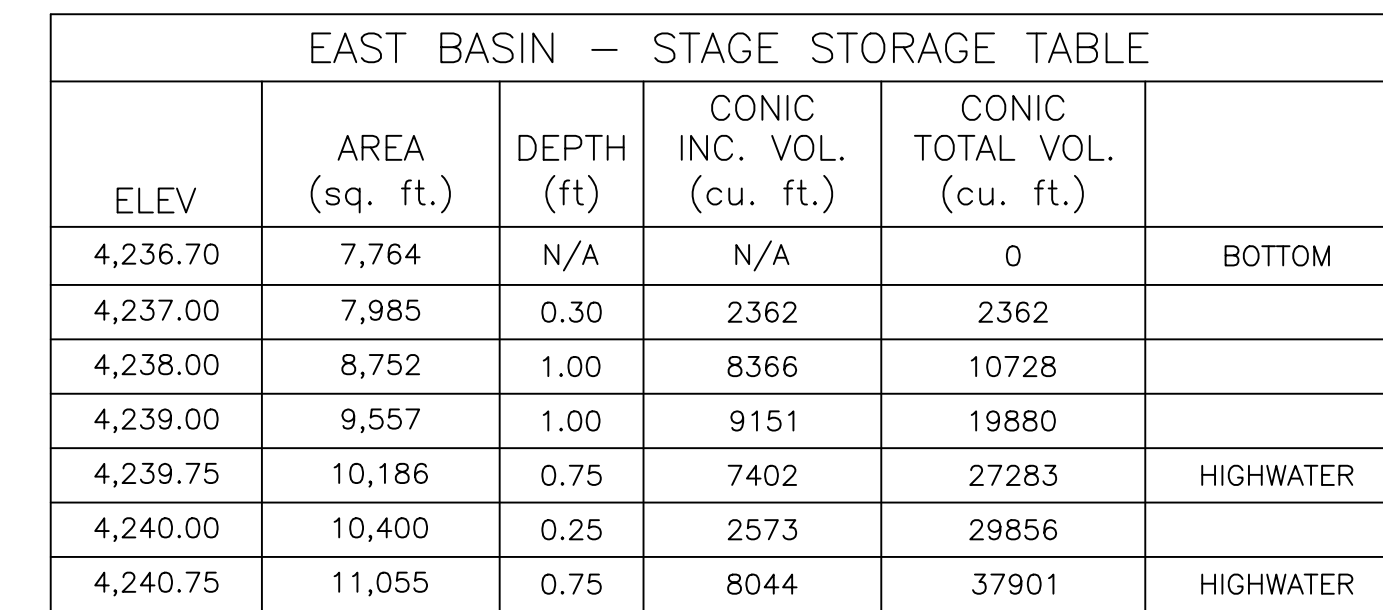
EAST BASIN — STAGE STORAGE TABLE

| ELEV | AREA (sq. ft.) | DEPTH (ft) | CONIC INC. VOL. (cu. ft.) | CONIC TOTAL VOL. (cu. ft.) | |
|---|---|---|---|---|---|
| 4,236.70 | 7,764 | N/A | N/A | 0 | BOTTOM |
| 4,237.00 | 7,985 | 0.30 | 2362 | 2362 | |
| 4,238.00 | 8,752 | 1.00 | 8366 | 10728 | |
| 4,239.00 | 9,557 | 1.00 | 9151 | 19880 | |
| 4,239.75 | 10,186 | 0.75 | 7402 | 27283 | HIGHWATER |
| 4,240.00 | 10,400 | 0.25 | 2573 | 29856 | |
| 4,240.75 | 11,055 | 0.75 | 8044 | 37901 | HIGHWATER |